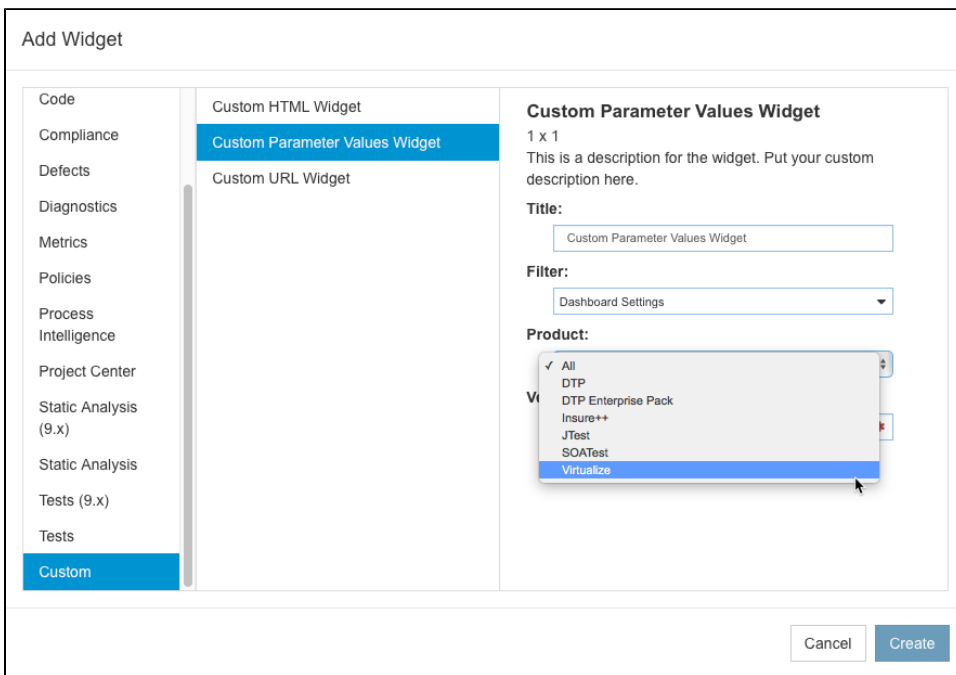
Add Widget

Code
Compliance
Defects
Diagnostics
Metrics
Policies
Process Intelligence
Project Center
Static Analysis (9.x)
Static Analysis
Tests (9.x)
Tests
Custom

Custom HTML Widget
Custom Parameter Values Widget
Custom URL Widget

Custom Parameter Values Widget
1 x 1
This is a description for the widget. Put your custom description here.
Title:
Custom Parameter Values Widget
Filter:
Dashboard Settings
Product:
✓ All
DTP
DTP Enterprise Pack
Insure++
JTest
SOATest
Virtualize
Ve

Cancel
Create